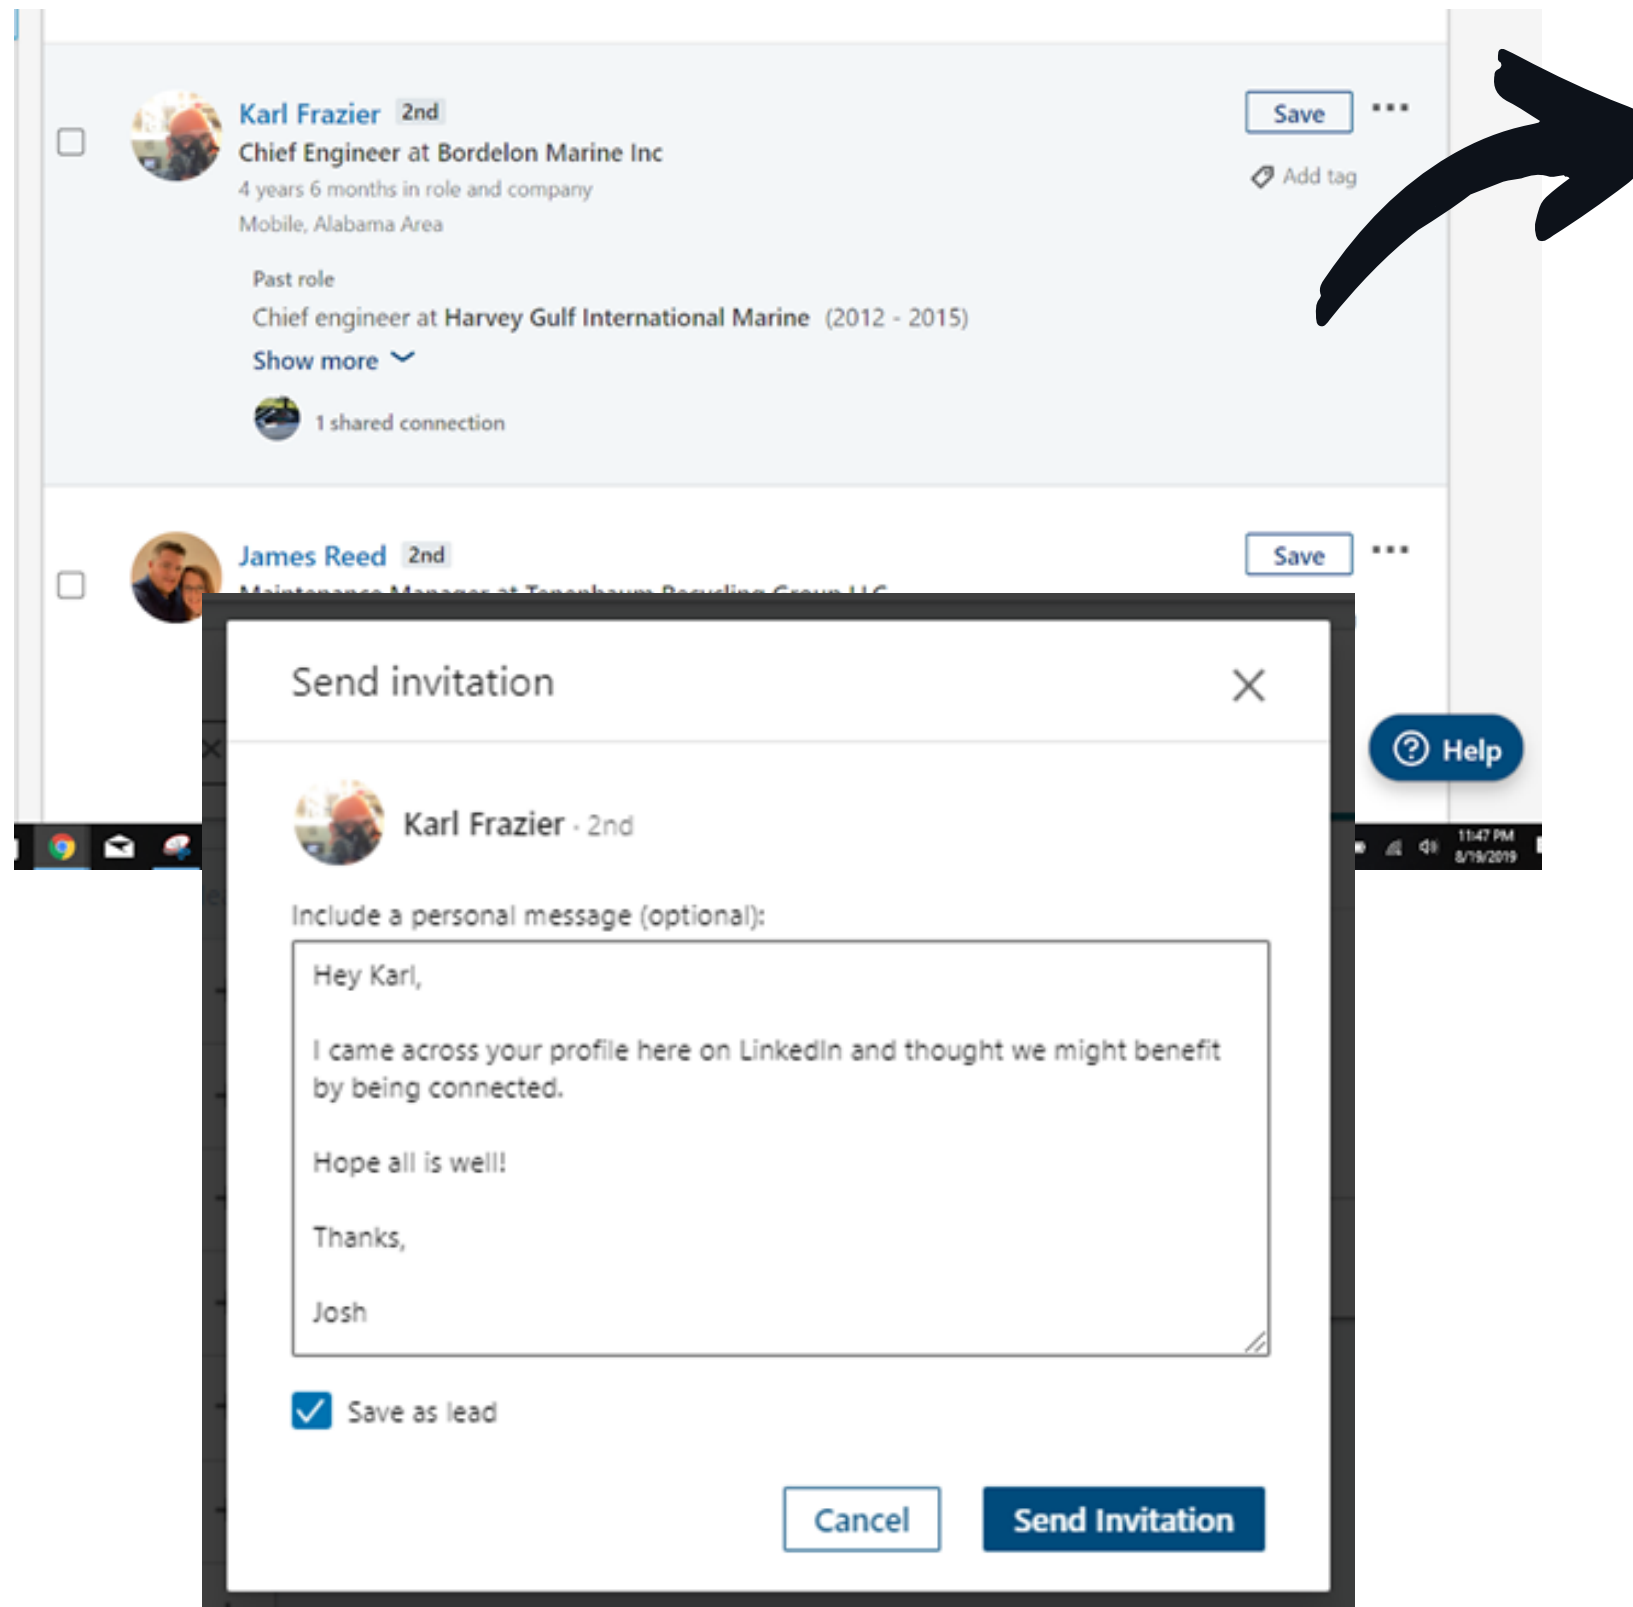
Karl Frazier 2nd
Chief Engineer at Bordelon Marine Inc
4 years 6 months in role and company
Mobile, Alabama Area

Save
Add tag

Past role
Chief engineer at Harvey Gulf International Marine (2012 - 2015)
Show more

1 shared connection

James Reed 2nd
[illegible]

Save

Help

11:47 PM
8/19/2019

Send invitation

Karl Frazier · 2nd

Include a personal message (optional):

Hey Karl,

I came across your profile here on LinkedIn and thought we might benefit by being connected.

Hope all is well!

Thanks,

Josh

Save as lead

Cancel
Send Invitation